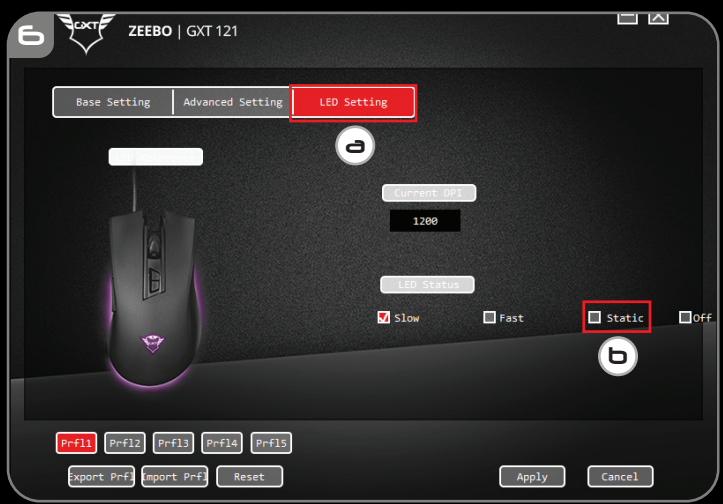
6

GXT

ZEEBO | GXT 121

Base Setting

Advanced Setting

LED Setting

a

Current DPI

1200

LED Status

Slow

Fast

Static

Off

b

Prfl1

Prfl2

Prfl3

Prfl4

Prfl5

Export Prfl

Import Prfl

Reset

Apply

Cancel